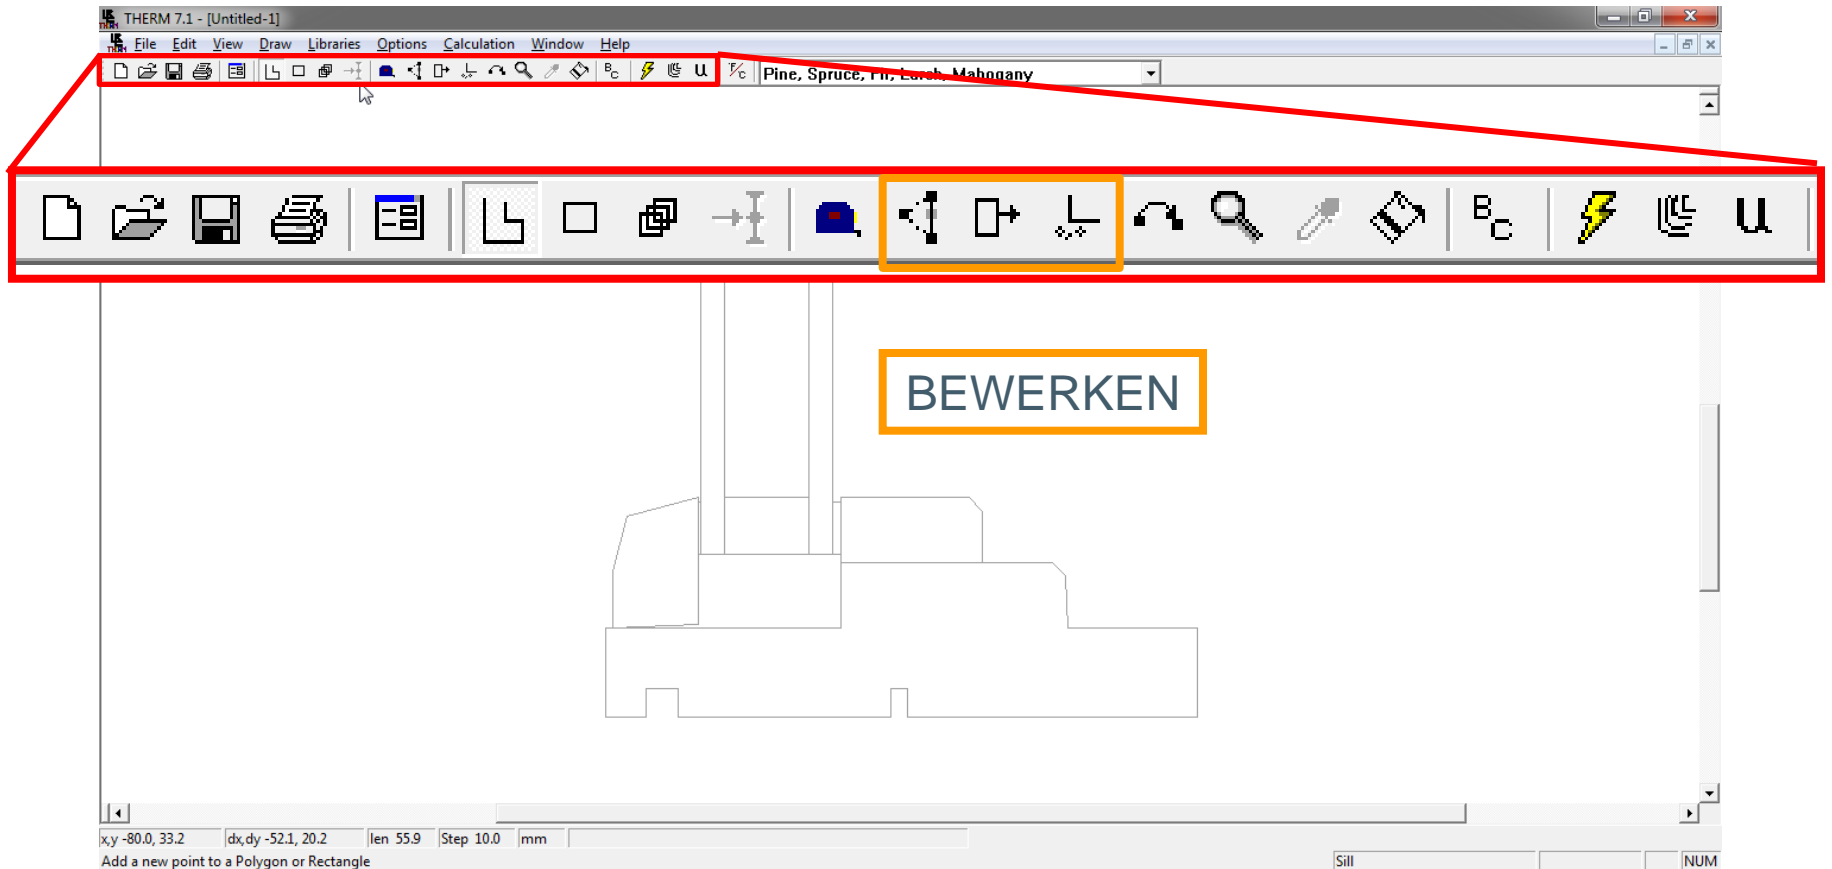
THERM 7.1 - [Untitled-1]

File Edit View Draw Libraries Options Calculation Window Help

Pine, Spruce, Fir, Larch, Mahogany

BEWERKEN

x,y -80.0, 33.2 | dx,dy -52.1, 20.2 | len 55.9 | Step 10.0 | mm

Add a new point to a Polygon or Rectangle

Sill

NUM